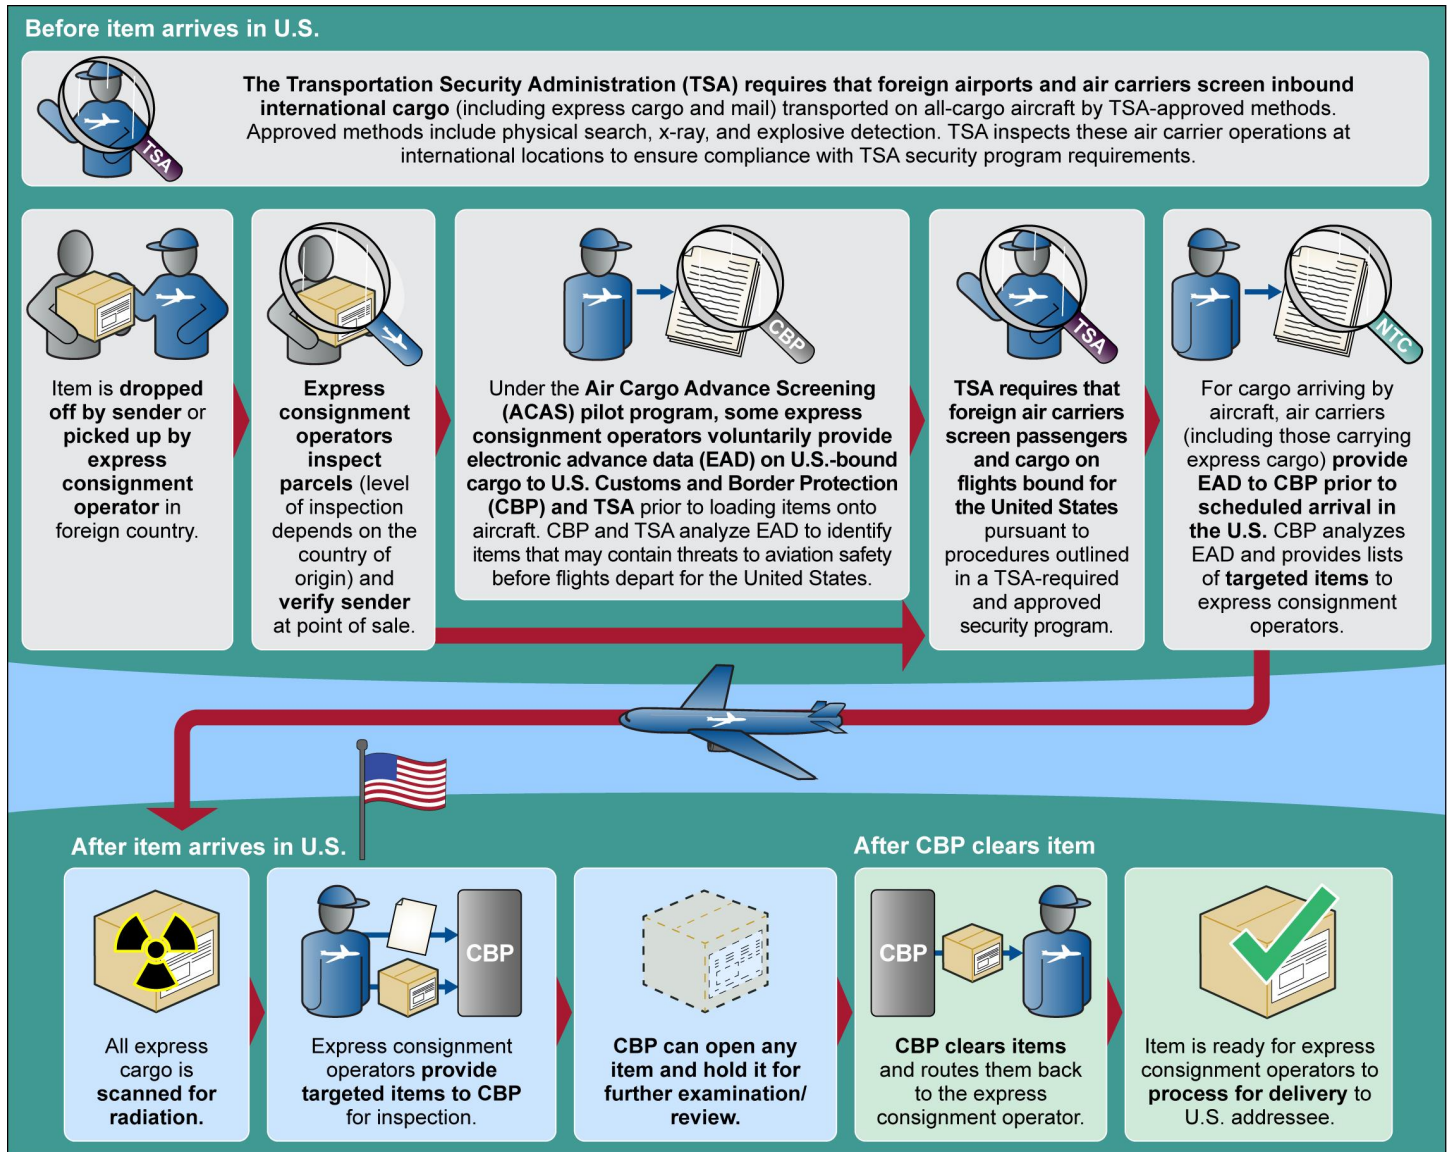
Before item arrives in U.S.

TSA

The Transportation Security Administration (TSA) requires that foreign airports and air carriers screen inbound international cargo (including express cargo and mail) transported on all-cargo aircraft by TSA-approved methods. Approved methods include physical search, x-ray, and explosive detection. TSA inspects these air carrier operations at international locations to ensure compliance with TSA security program requirements.

Item is dropped off by sender or picked up by express consignment operator in foreign country.

Express consignment operators inspect parcels (level of inspection depends on the country of origin) and verify sender at point of sale.

CBP

Under the Air Cargo Advance Screening (ACAS) pilot program, some express consignment operators voluntarily provide electronic advance data (EAD) on U.S.-bound cargo to U.S. Customs and Border Protection (CBP) and TSA prior to loading items onto aircraft. CBP and TSA analyze EAD to identify items that may contain threats to aviation safety before flights depart for the United States.

TSA

TSA requires that foreign air carriers screen passengers and cargo on flights bound for the United States pursuant to procedures outlined in a TSA-required and approved security program.

NTC

For cargo arriving by aircraft, air carriers (including those carrying express cargo) provide EAD to CBP prior to scheduled arrival in the U.S. CBP analyzes EAD and provides lists of targeted items to express consignment operators.

After item arrives in U.S.

After CBP clears item

All express cargo is scanned for radiation.

CBP

Express consignment operators provide targeted items to CBP for inspection.

CBP can open any item and hold it for further examination/ review.

CBP

CBP clears items and routes them back to the express consignment operator.

Item is ready for express consignment operators to process for delivery to U.S. addressee.